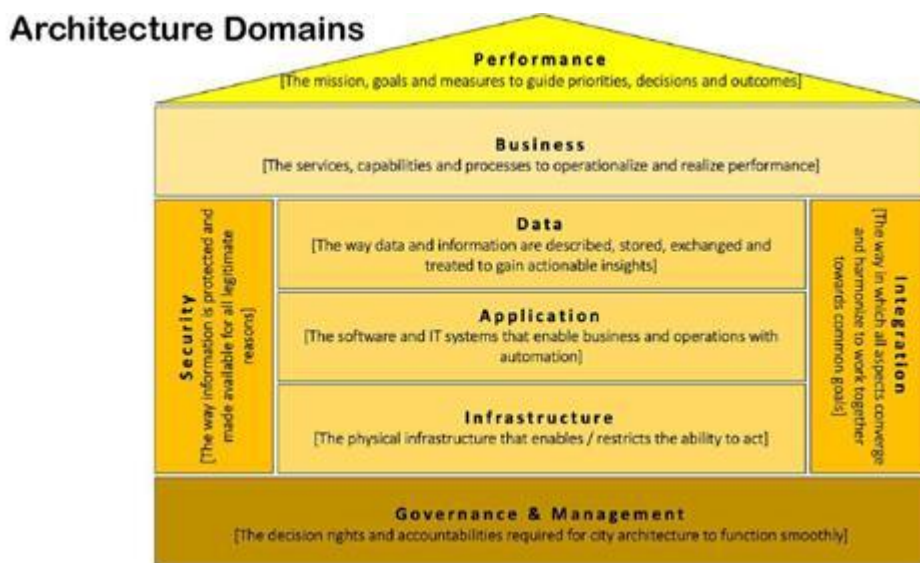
Architecture Domains

Performance
[The mission, goals and measures to guide priorities, decisions and outcomes]

Business
[The services, capabilities and processes to operationalize and realize performance]

Security
[The way information is protected and made available for all legitimate reasons]

Data
[The way data and information are described, stored, exchanged and treated to gain actionable insights]

Application
[The software and IT systems that enable business and operations with automation]

Infrastructure
[The physical infrastructure that enables / restricts the ability to act]

Integration
[The way in which all aspects converge and harmonize to work together towards common goals]

Governance & Management
[The decision rights and accountabilities required for city architecture to function smoothly]